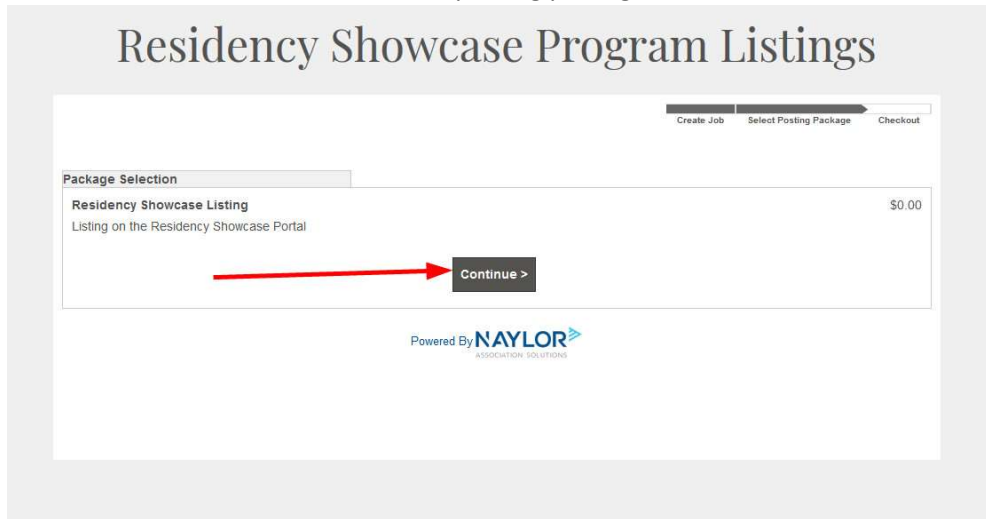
Residency Showcase Program Listings

Create Job
Select Posting Package
Checkout

Package Selection

Residency Showcase Listing
$0.00
Listing on the Residency Showcase Portal

Continue >

Powered By NAYLOR
ASSOCIATION SOLUTIONS